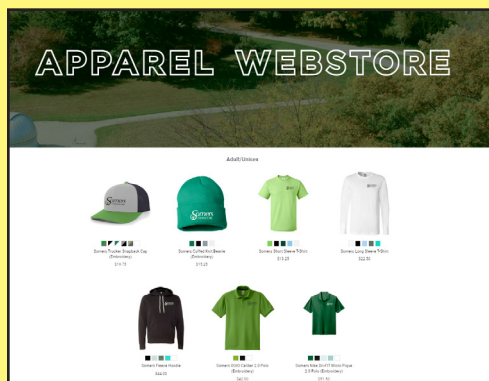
APPAREL WEBSTORE

Adult/Unisex

Somers

Somers

Somers Trucker Snapback Cap (Embroidery)
$19.75

Somers Cuffed Knit Beanie (Embroidery)
$15.25

Somers Short Sleeve T-Shirt
$15.25

Somers Long Sleeve T-Shirt
$22.50

Somers Fleece Hoodie
$44.00

Somers 5000 Carbon 2.0 Polo (Embroidery)
$40.00

Somers Nike Dri-FIT Micro Pique 2.0 Polo (Embroidery)
$51.50